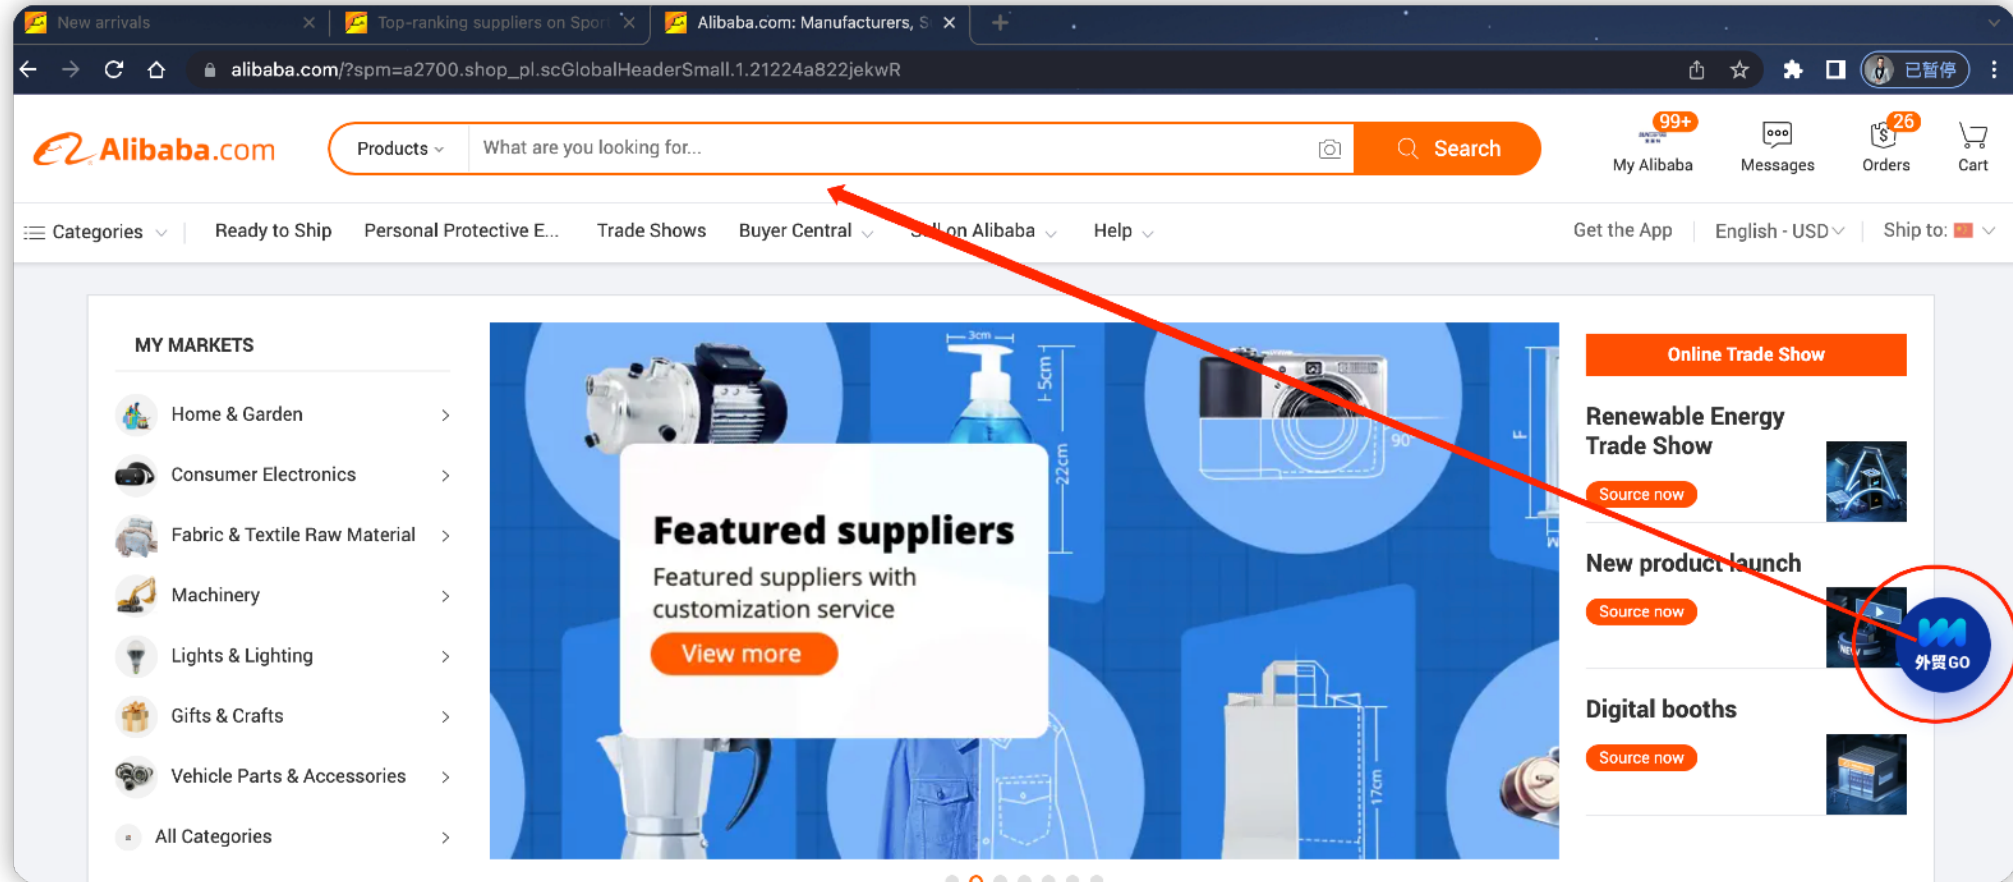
New arrivals
Top-ranking suppliers on Spor
Alibaba.com: Manufacturers, S
alibaba.com/?spm=a2700.shop_pl.scGlobalHeaderSmall.1.21224a822jekwR
已暂停

Alibaba.com
Products
What are you looking for...
Search
99+
My Alibaba
Messages
26
Orders
Cart

Categories
Ready to Ship
Personal Protective E...
Trade Shows
Buyer Central
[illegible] on Alibaba
Help
Get the App
English - USD
Ship to:

MY MARKETS
Home & Garden
Consumer Electronics
Fabric & Textile Raw Material
Machinery
Lights & Lighting
Gifts & Crafts
Vehicle Parts & Accessories
All Categories

3cm
5cm
22cm
90°
17cm

Featured suppliers
Featured suppliers with customization service
View more

Online Trade Show
Renewable Energy Trade Show
Source now
New product launch
Source now
Digital booths
Source now
外贸GO